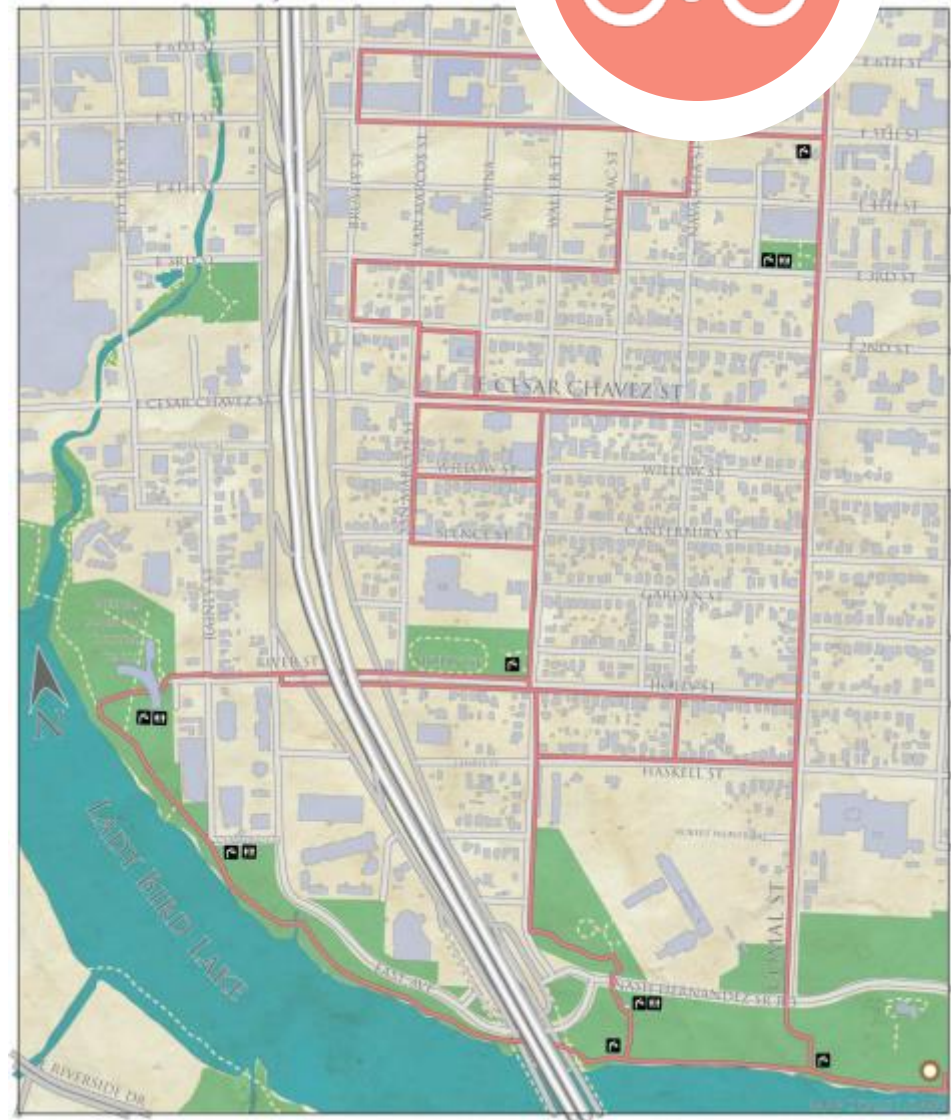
E 6TH ST

E 6TH ST

E 5TH ST

E 5TH ST

E 4TH ST

E 4TH ST

E 3RD ST

E 3RD ST

E 2ND ST

E CESAR CHAVEZ ST

E CESAR CHAVEZ ST

WILLOW ST

WILLOW ST

SPENCE ST

CANTERBURY ST

GARDEN ST

RIVER ST

HOLLY ST

HASKELL ST

COMAL ST

LADY BIRD LAKE

NASH HERNANDEZ SR RD

E RIVERSIDE DR

SAN MARCOS ST

WALLER ST

NAVASOTA ST

CHALMERS ST